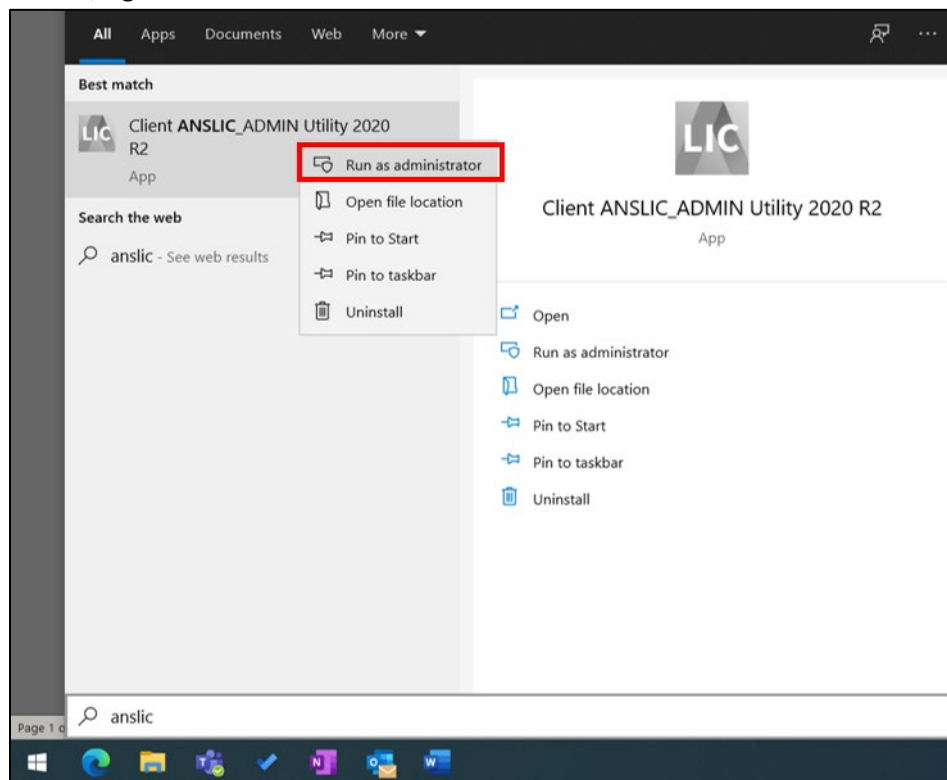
All Apps Documents Web More

Best match

LIC Client ANSLIC_ADMIN Utility 2020 R2
App

Run as administrator
Open file location
Pin to Start
Pin to taskbar
Uninstall

Search the web

anslic - See web results

LIC

Client ANSLIC_ADMIN Utility 2020 R2
App

Open
Run as administrator
Open file location
Pin to Start
Pin to taskbar
Uninstall

Page 1 o

anslic